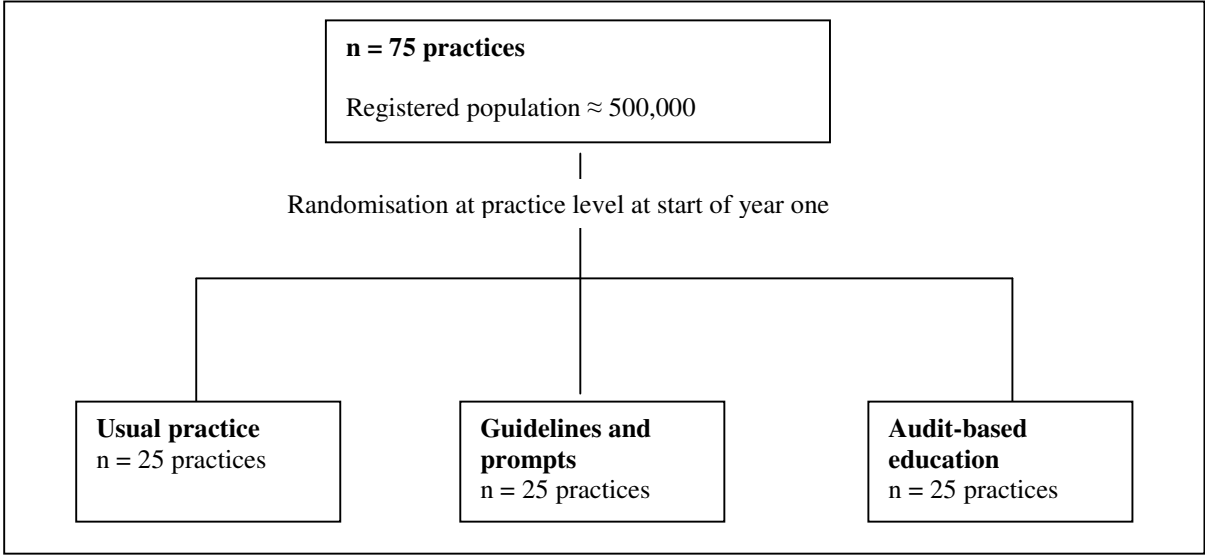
**n = 75 practices**

Registered population ≈ 500,000

Randomisation at practice level at start of year one

**Usual practice**
n = 25 practices

**Guidelines and prompts**
n = 25 practices

**Audit-based education**
n = 25 practices